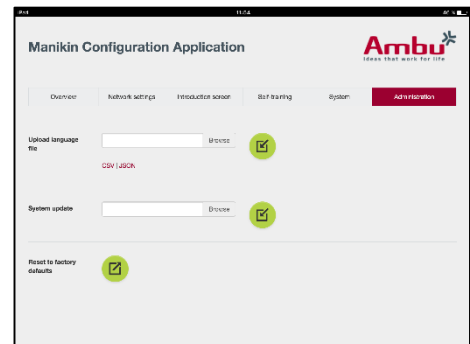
iPad 11:54

Manikin Configuration Application

Ambu
Ideas that work for life

Overview | Network settings | Introduction screen | Self-training | System | Administration

Upload language file
Browse
CSV | JSON

System update
Browse

Reset to factory defaults